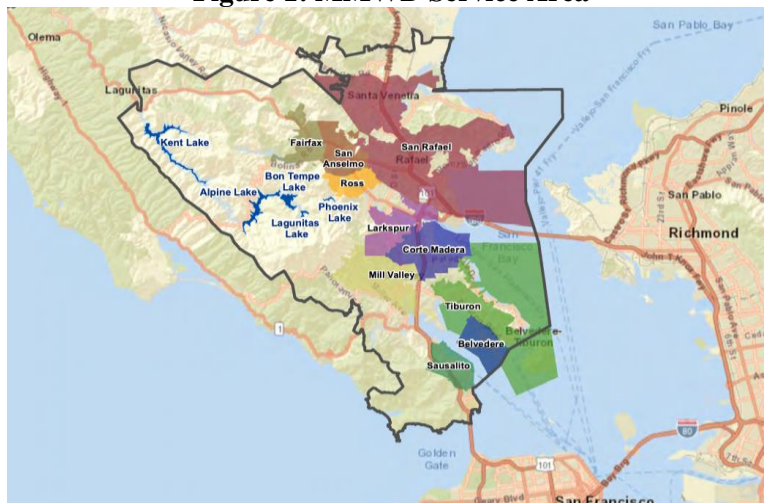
Figure 1: MMWD Service Area

San Pablo Bay
Olema
Lagunitas
Santa Venetia
Pinole
Kent Lake
Fairfax
San Anselmo
San Rafael
Rafael
Bon Tempe Lake
Ross
Alpine Lake
Phoenix Lake
San Pablo
Lagunitas Lake
Richmond
Larkspur
Corte Madera
San Francisco Bay
Mill Valley
Tiburon
Belvedere-Tiburon
Belvedere
Sausalito
1
101
580
80
Golden Gate
San Francisco